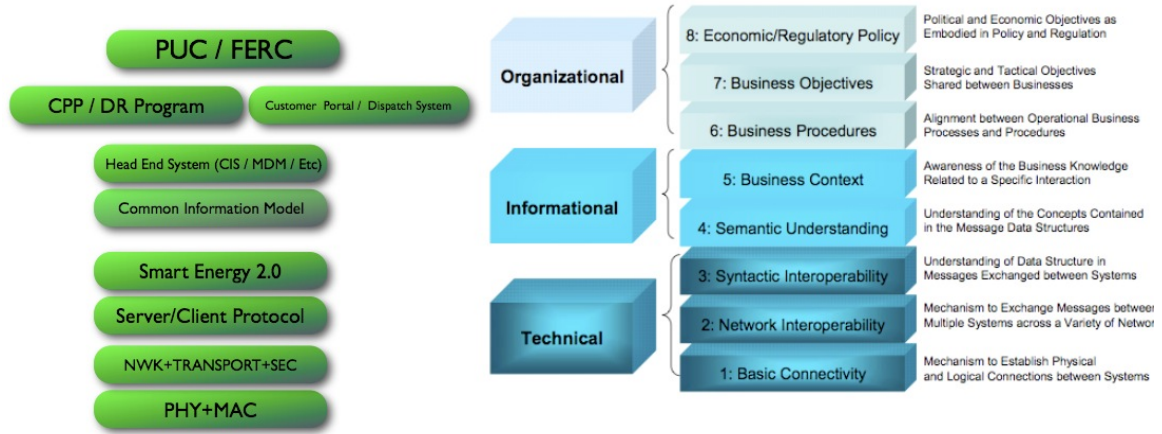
PUC / FERC

CPP / DR Program

Customer Portal / Dispatch System

Head End System (CIS / MDM / Etc)

Common Information Model

Smart Energy 2.0

Server/Client Protocol

NWK+TRANSPORT+SEC

PHY+MAC

Organizational

Informational

Technical

8: Economic/Regulatory Policy

Political and Economic Objectives as Embodied in Policy and Regulation

7: Business Objectives

Strategic and Tactical Objectives Shared between Businesses

6: Business Procedures

Alignment between Operational Business Processes and Procedures

5: Business Context

Awareness of the Business Knowledge Related to a Specific Interaction

4: Semantic Understanding

Understanding of the Concepts Contained in the Message Data Structures

3: Syntactic Interoperability

Understanding of Data Structure in Messages Exchanged between Systems

2: Network Interoperability

Mechanism to Exchange Messages between Multiple Systems across a Variety of Networ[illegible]

1: Basic Connectivity

Mechanism to Establish Physical and Logical Connections between Systems